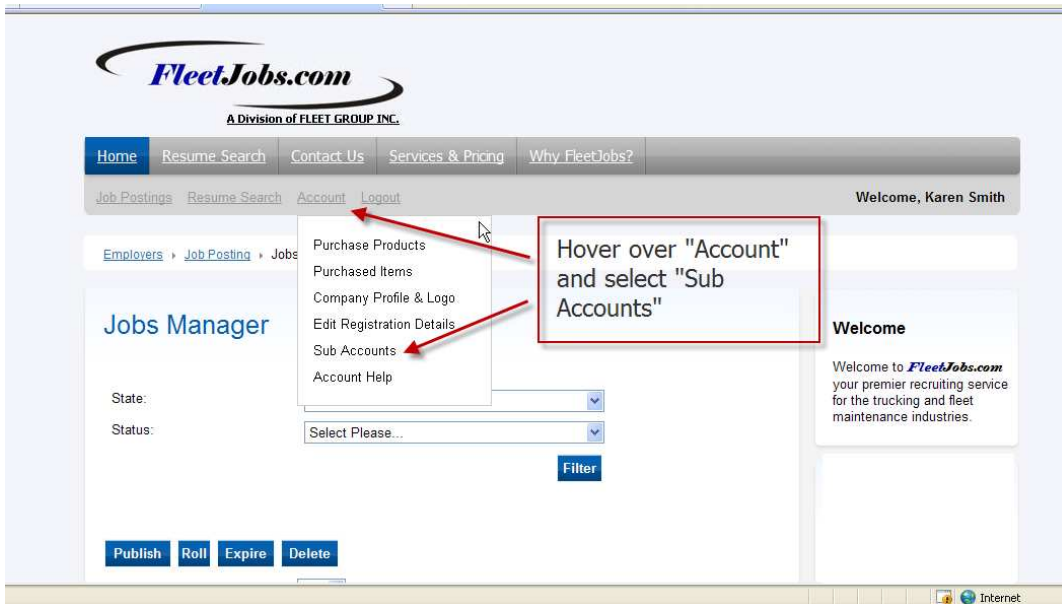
FleetJobs.com
A Division of FLEET GROUP INC.

Home Resume Search Contact Us Services & Pricing Why FleetJobs?

Job Postings Resume Search Account Logout

Welcome, Karen Smith

Employers › Job Posting › Jobs

Purchase Products
Purchased Items
Company Profile & Logo
Edit Registration Details
Sub Accounts
Account Help

Hover over "Account" and select "Sub Accounts"

Jobs Manager

State:
Status: Select Please...

Filter

Publish Roll Expire Delete

Welcome

Welcome to FleetJobs.com your premier recruiting service for the trucking and fleet maintenance industries.

Internet